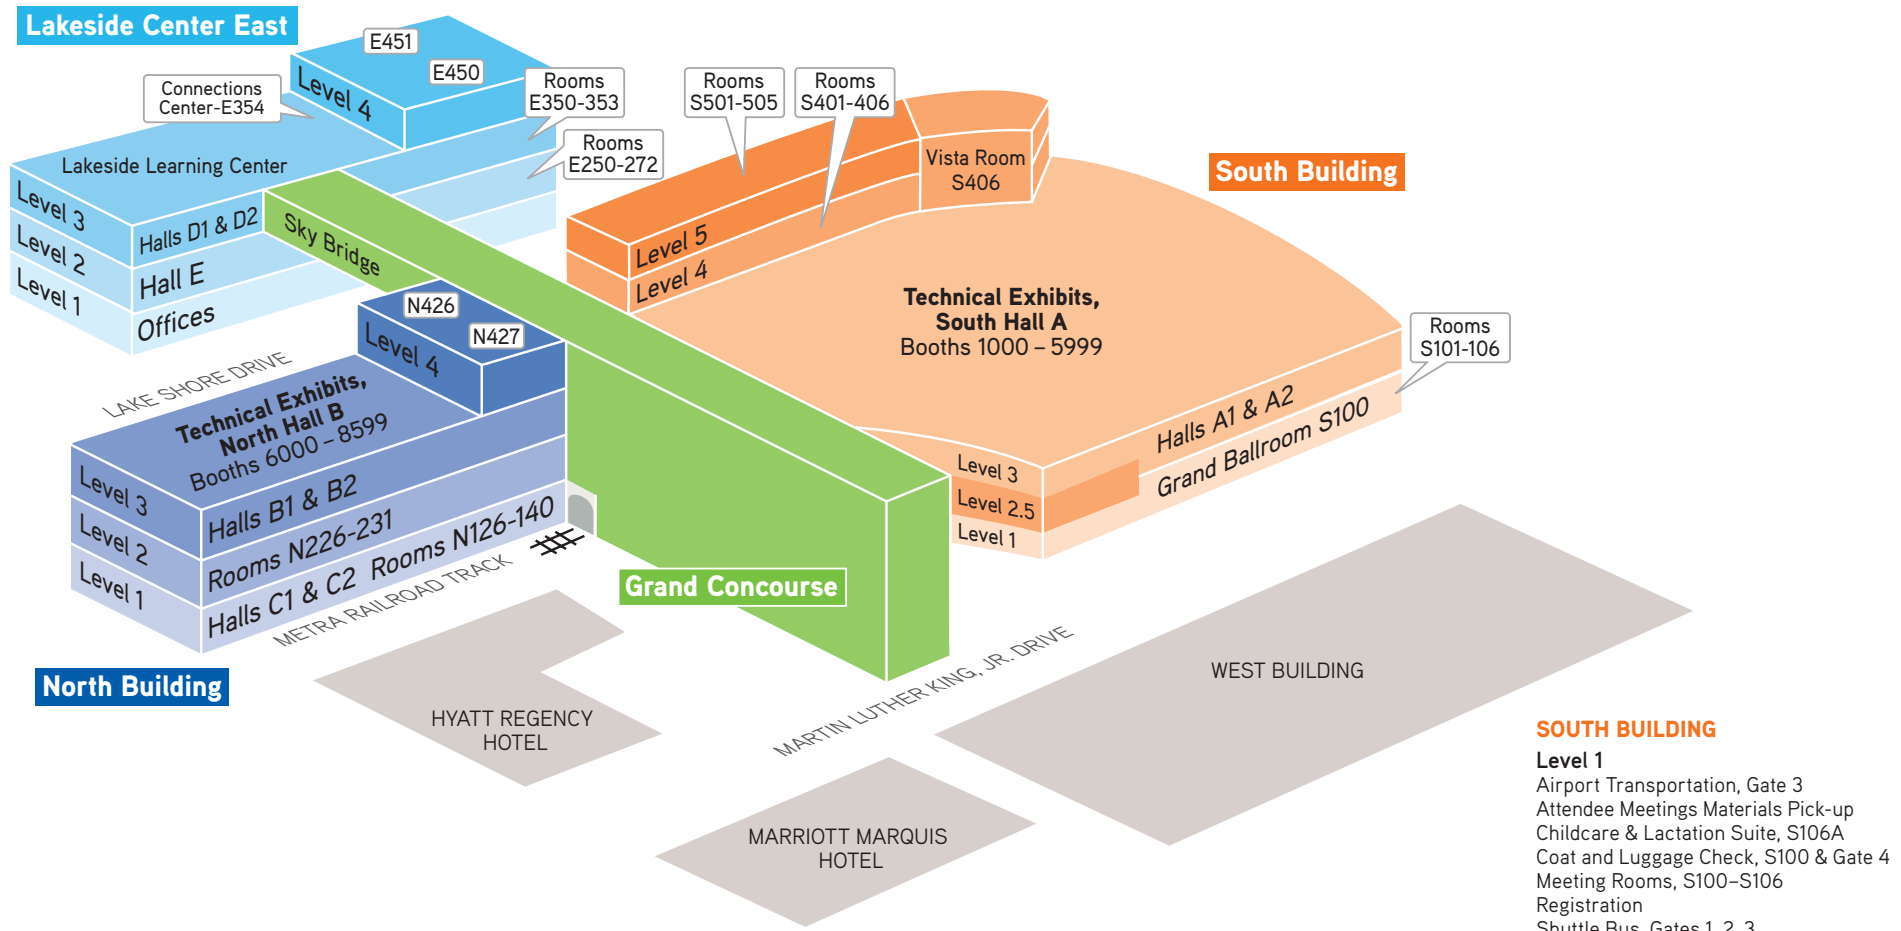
Lakeside Center East

E451

E450

Level 4

Connections Center-E354

Rooms E350-353

Rooms E250-272

Lakeside Learning Center

Level 3

Level 2

Level 1

Halls D1 & D2

Hall E

Offices

Sky Bridge

Rooms S501-505

Rooms S401-406

Vista Room S406

South Building

Level 5

Level 4

Technical Exhibits, South Hall A
Booths 1000 – 5999

Rooms S101-106

Halls A1 & A2

Grand Ballroom S100

Level 3

Level 2.5

Level 1

N426

N427

Level 4

LAKE SHORE DRIVE

Technical Exhibits, North Hall B
Booths 6000 – 8599

Level 3

Level 2

Level 1

Halls B1 & B2

Rooms N226-231

Halls C1 & C2

Rooms N126-140

METRA RAILROAD TRACK

Grand Concourse

North Building

HYATT REGENCY HOTEL

MARTIN LUTHER KING, JR. DRIVE

WEST BUILDING

MARRIOTT MARQUIS HOTEL

SOUTH BUILDING

Level 1
Airport Transportation, Gate 3
Attendee Meetings Materials Pick-up
Childcare & Lactation Suite, S106A
Coat and Luggage Check, S100 & Gate 4
Meeting Rooms, S100–S106
Registration
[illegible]